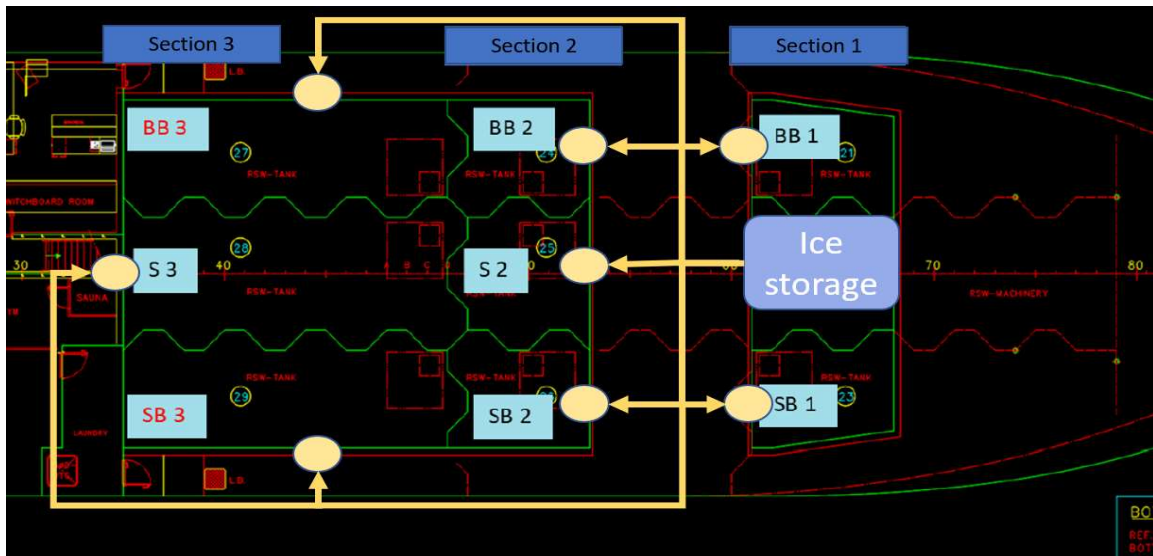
Section 3

Section 2

Section 1

L.D.

BB 3

27

RSW-TANK

BB 2

24

RSW-TANK

BB 1

21

RSW-TANK

SWITCHBOARD ROOM

30

S 3

28

40

RSW-TANK

A B C

S 2

25

RSW-TANK

Ice storage

70

RSW-MACHINERY

80

SAUNA

29

RSW-TANK

RSW-TANK

SB 3

SB 2

SB 1

23

LAUNDRY

L.D.

BO

REF

BOT